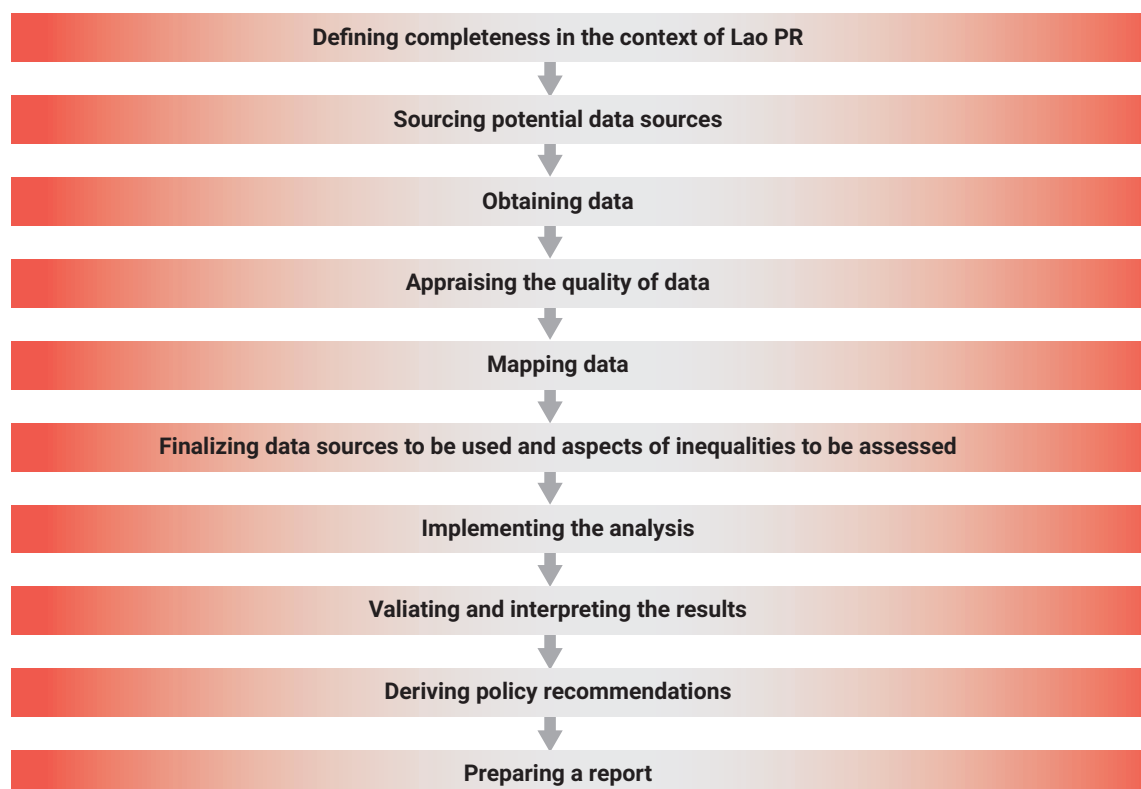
Defining completeness in the context of Lao PR

Sourcing potential data sources

Obtaining data

Appraising the quality of data

Mapping data

Finalizing data sources to be used and aspects of inequalities to be assessed

Implementing the analysis

Valiating and interpreting the results

Deriving policy recommendations

Preparing a report